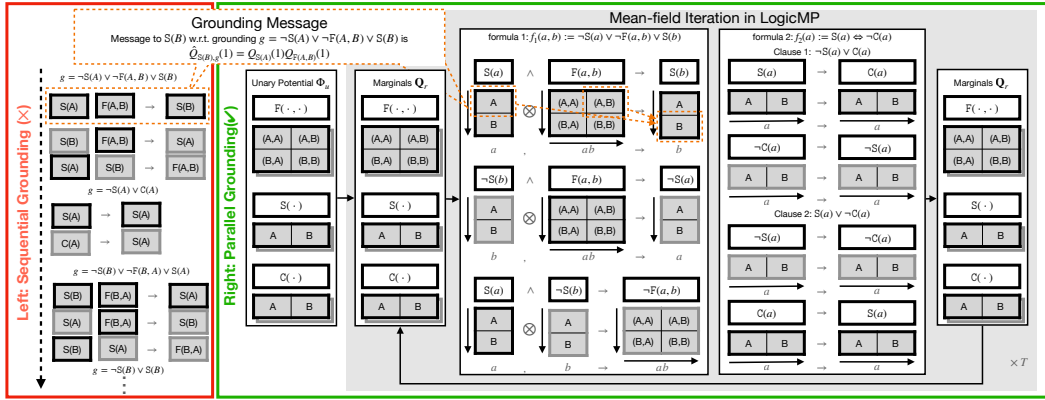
Grounding Message

Message to $\mathtt{S}(B)$ w.r.t. grounding $g = \neg\mathtt{S}(A) \vee \neg\mathtt{F}(A,B) \vee \mathtt{S}(B)$ is $\hat{Q}_{\mathtt{S}(B),g}(1) = Q_{\mathtt{S}(A)}(1)Q_{\mathtt{F}(A,B)}(1)$

Left: Sequential Grounding (×)

$g = \neg\mathtt{S}(A) \vee \neg\mathtt{F}(A,B) \vee \mathtt{S}(B)$

S(A) F(A,B) → S(B)
S(B) F(A,B) → S(A)
S(A) S(B) → F(A,B)

$g = \neg\mathtt{S}(A) \vee \mathtt{C}(A)$

S(A) → S(A)
C(A) → S(A)

$g = \neg\mathtt{S}(B) \vee \neg\mathtt{F}(B,A) \vee \mathtt{S}(A)$

S(B) F(B,A) → S(A)
S(A) F(B,A) → S(B)
S(B) S(A) → F(B,A)

$g = \neg\mathtt{S}(B) \vee \mathtt{S}(B)$

Right: Parallel Grounding(✓)

Mean-field Iteration in LogicMP

Unary Potential $\Phi_u$
F( · , · )
(A,A) (A,B)
(B,A) (B,B)
S( · )
A B
C( · )
A B

Marginals $\mathbf{Q}_r$
F( · , · )
(A,A) (A,B)
(B,A) (B,B)
S( · )
A B
C( · )
A B

formula 1: $f_1(a,b) := \neg\mathtt{S}(a) \vee \neg\mathtt{F}(a,b) \vee \mathtt{S}(b)$

S($a$) ∧ F($a,b$) → S($b$)
A B ⊗ (A,A) (A,B) (B,A) (B,B) A B
$a$ , $ab$ → $b$

¬S($b$) ∧ F($a,b$) → ¬S($a$)
A B ⊗ (A,A) (A,B) (B,A) (B,B) A B
$b$ , $ab$ → $a$

S($a$) ∧ ¬S($b$) → ¬F($a,b$)
A B ⊗ A B (A,A) (A,B) (B,A) (B,B)
$a$ , $b$ → $ab$

formula 2: $f_2(a) := \mathtt{S}(a) \Leftrightarrow \neg\mathtt{C}(a)$

Clause 1: $\neg\mathtt{S}(a) \vee \mathtt{C}(a)$

S($a$) → C($a$)
A B → A B
$a$ → $a$

¬C($a$) → ¬S($a$)
A B → A B
$a$ → $a$

Clause 2: $\mathtt{S}(a) \vee \neg\mathtt{C}(a)$

¬S($a$) → ¬C($a$)
A B → A B
$a$ → $a$

C($a$) → S($a$)
A B → A B
$a$ → $a$

Marginals $\mathbf{Q}_r$
F( · , · )
(A,A) (A,B)
(B,A) (B,B)
S( · )
A B
C( · )
A B

× $T$